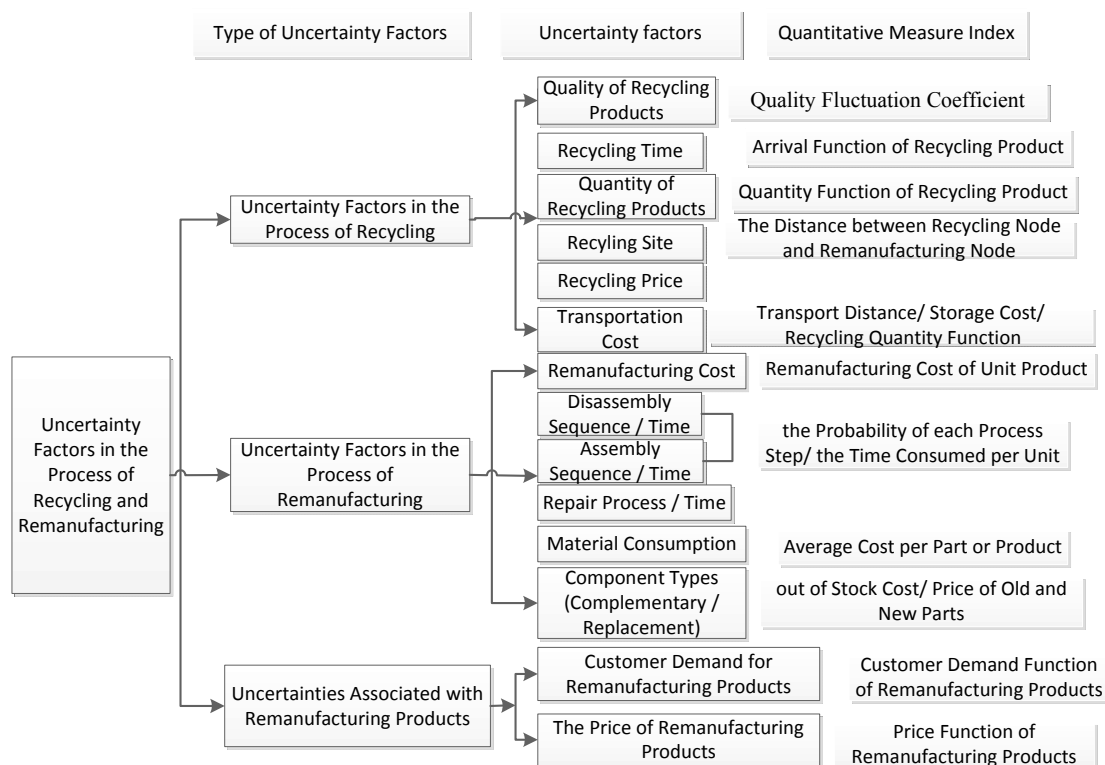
Type of Uncertainty Factors

Uncertainty factors

Quantitative Measure Index

Uncertainty Factors in the Process of Recycling and Remanufacturing

Uncertainty Factors in the Process of Recycling

Quality of Recycling Products

Quality Fluctuation Coefficient

Recycling Time

Arrival Function of Recycling Product

Quantity of Recycling Products

Quantity Function of Recycling Product

Recyling Site

The Distance between Recycling Node and Remanufacturing Node

Recycling Price

Transportation Cost

Transport Distance/ Storage Cost/ Recycling Quantity Function

Uncertainty Factors in the Process of Remanufacturing

Remanufacturing Cost

Remanufacturing Cost of Unit Product

Disassembly Sequence / Time

Assembly Sequence / Time

the Probability of each Process Step/ the Time Consumed per Unit

Repair Process / Time

Material Consumption

Average Cost per Part or Product

Component Types (Complementary / Replacement)

out of Stock Cost/ Price of Old and New Parts

Uncertainties Associated with Remanufacturing Products

Customer Demand for Remanufacturing Products

Customer Demand Function of Remanufacturing Products

The Price of Remanufacturing Products

Price Function of Remanufacturing Products